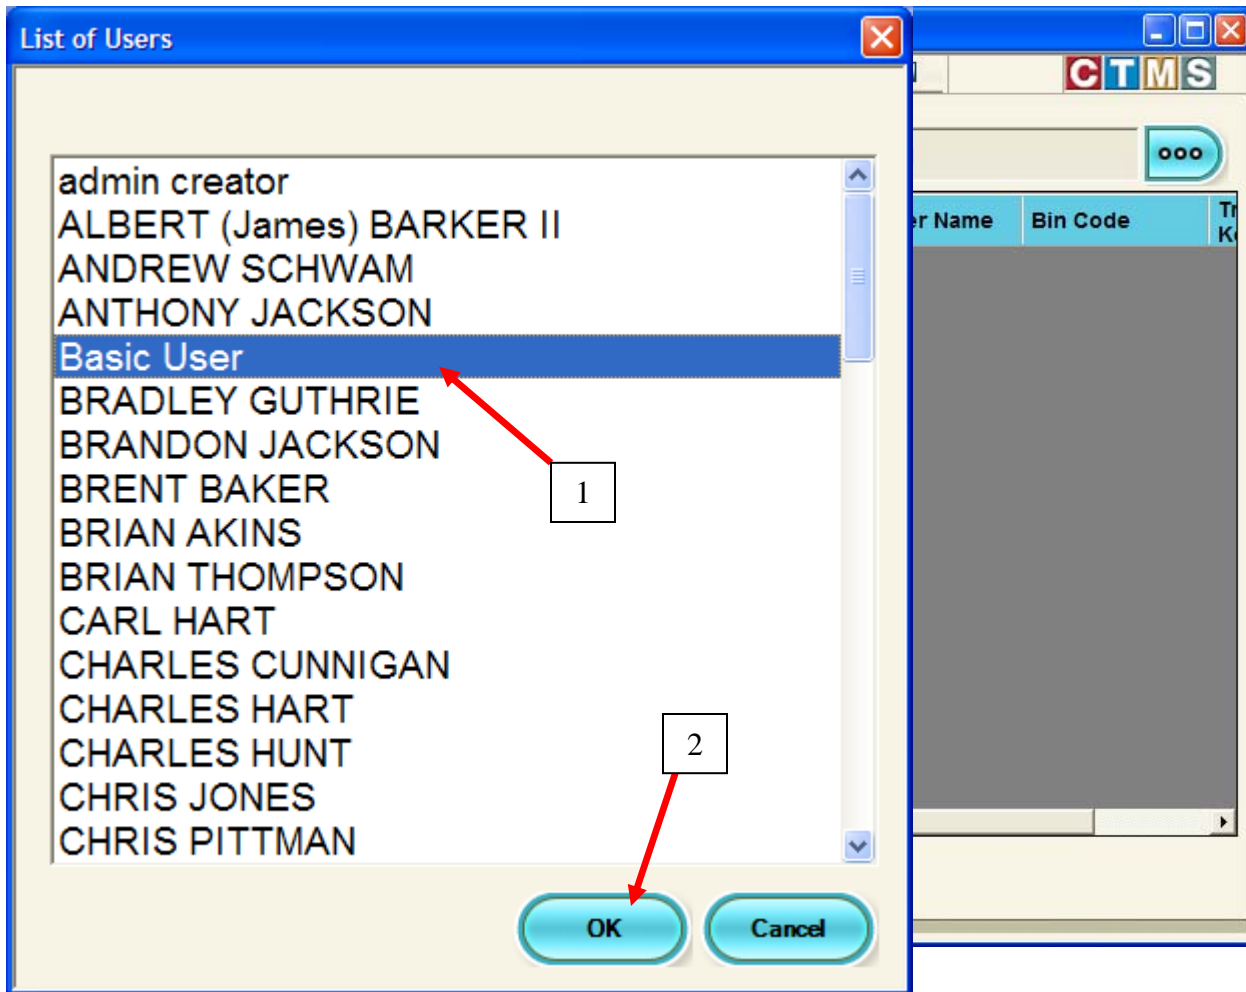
List of Users

admin creator
ALBERT (James) BARKER II
ANDREW SCHWAM
ANTHONY JACKSON
Basic User
BRADLEY GUTHRIE
BRANDON JACKSON
BRENT BAKER
BRIAN AKINS
BRIAN THOMPSON
CARL HART
CHARLES CUNNIGAN
CHARLES HART
CHARLES HUNT
CHRIS JONES
CHRIS PITTMAN

1

2

OK
Cancel

CTMS
ooo
r Name
Bin Code
Tr
K